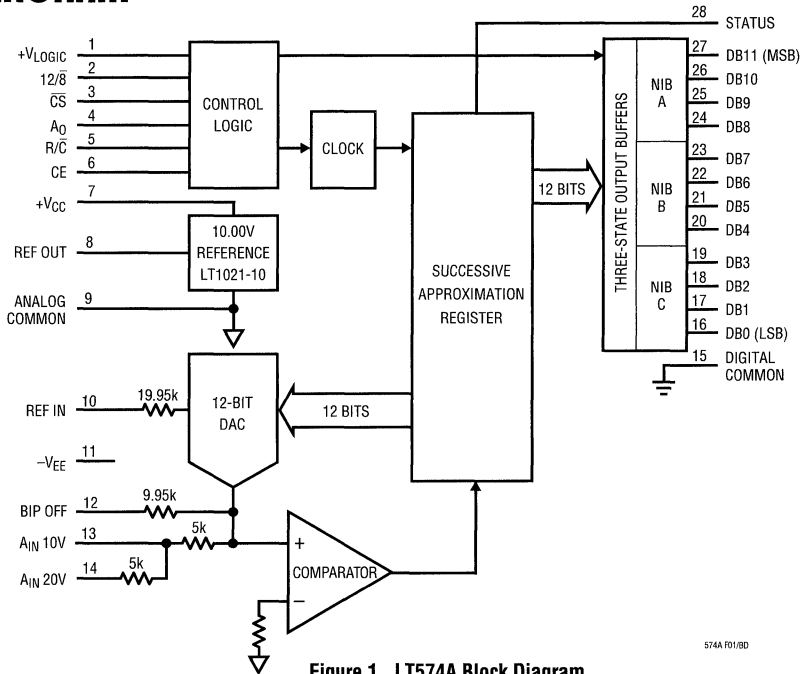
$+V_{LOGIC}$ 1
$12/\overline{8}$ 2
$\overline{CS}$ 3
$A_O$ 4
$R/\overline{C}$ 5
CE 6
$+V_{CC}$ 7
REF OUT 8
ANALOG COMMON 9
REF IN 10
$-V_{EE}$ 11
BIP OFF 12
$A_{IN}$ 10V 13
$A_{IN}$ 20V 14

CONTROL LOGIC

CLOCK

10.00V REFERENCE LT1021-10

12-BIT DAC

19.95k

9.95k

5k

5k

12 BITS

SUCCESSIVE APPROXIMATION REGISTER

12 BITS

COMPARATOR

+

−

28 STATUS

THREE-STATE OUTPUT BUFFERS

NIB A

NIB B

NIB C

27 DB11 (MSB)
26 DB10
25 DB9
24 DB8
23 DB7
22 DB6
21 DB5
20 DB4
19 DB3
18 DB2
17 DB1
16 DB0 (LSB)
15 DIGITAL COMMON

574A F01/BD

Figure 1. LT574A Block Diagram